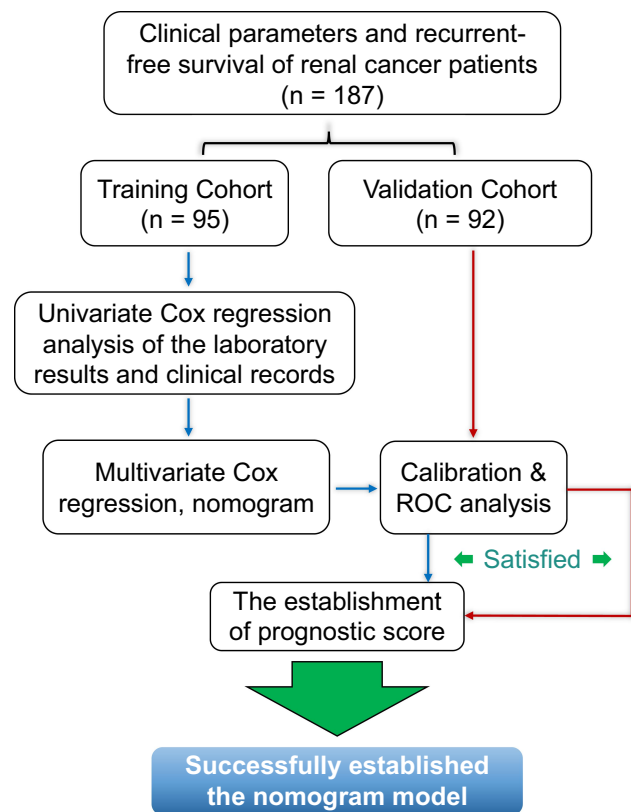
Clinical parameters and recurrent-free survival of renal cancer patients (n = 187)

Training Cohort (n = 95)

Validation Cohort (n = 92)

Univariate Cox regression analysis of the laboratory results and clinical records

Multivariate Cox regression, nomogram

Calibration & ROC analysis

⬅ Satisfied ➡

The establishment of prognostic score

Successfully established the nomogram model